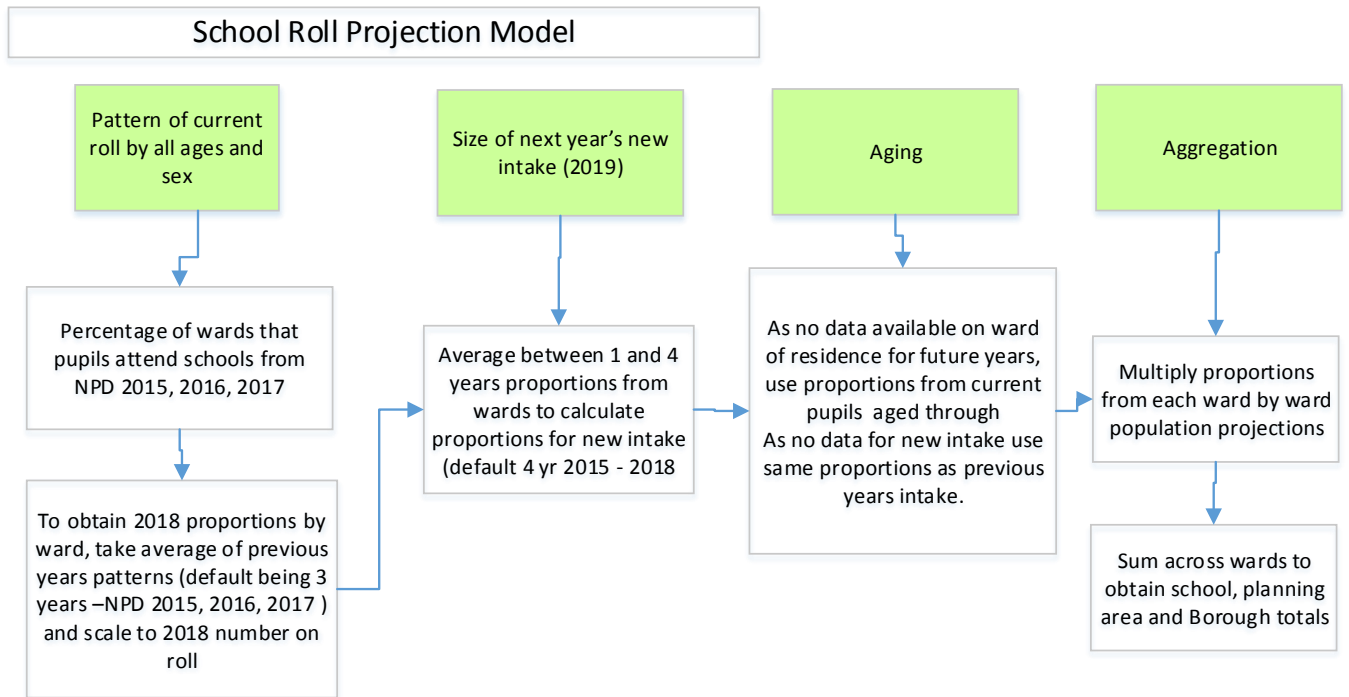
School Roll Projection Model

Pattern of current roll by all ages and sex

Percentage of wards that pupils attend schools from NPD 2015, 2016, 2017

To obtain 2018 proportions by ward, take average of previous years patterns (default being 3 years –NPD 2015, 2016, 2017 ) and scale to 2018 number on roll

Size of next year's new intake (2019)

Average between 1 and 4 years proportions from wards to calculate proportions for new intake (default 4 yr 2015 - 2018

Aging

As no data available on ward of residence for future years, use proportions from current pupils aged through
As no data for new intake use same proportions as previous years intake.

Aggregation

Multiply proportions from each ward by ward population projections

Sum across wards to obtain school, planning area and Borough totals